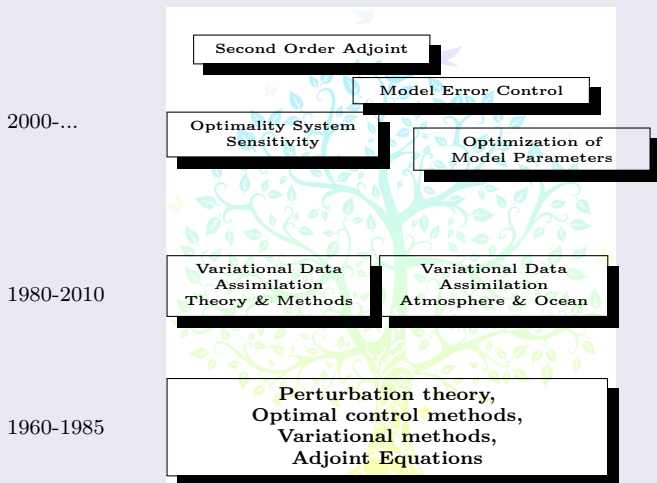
Second Order Adjoint

Model Error Control

2000-...

Optimality System Sensitivity

Optimization of Model Parameters

1980-2010

Variational Data Assimilation Theory & Methods

Variational Data Assimilation Atmosphere & Ocean

1960-1985

Perturbation theory, Optimal control methods, Variational methods, Adjoint Equations